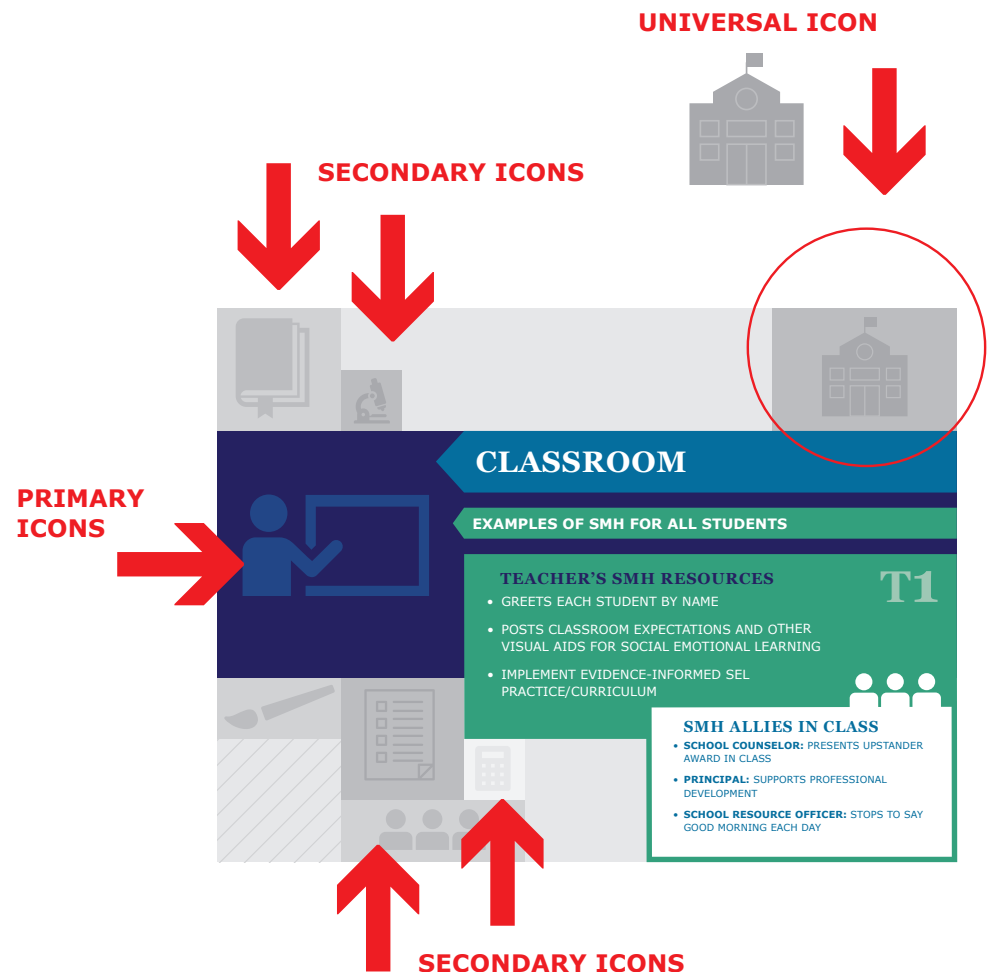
UNIVERSAL ICON

SECONDARY ICONS

PRIMARY ICONS

CLASSROOM

EXAMPLES OF SMH FOR ALL STUDENTS

TEACHER'S SMH RESOURCES

T1

• GREETS EACH STUDENT BY NAME
• POSTS CLASSROOM EXPECTATIONS AND OTHER VISUAL AIDS FOR SOCIAL EMOTIONAL LEARNING
• IMPLEMENT EVIDENCE-INFORMED SEL PRACTICE/CURRICULUM

SMH ALLIES IN CLASS

• SCHOOL COUNSELOR: PRESENTS UPSTANDER AWARD IN CLASS
• PRINCIPAL: SUPPORTS PROFESSIONAL DEVELOPMENT
• SCHOOL RESOURCE OFFICER: STOPS TO SAY GOOD MORNING EACH DAY

SECONDARY ICONS